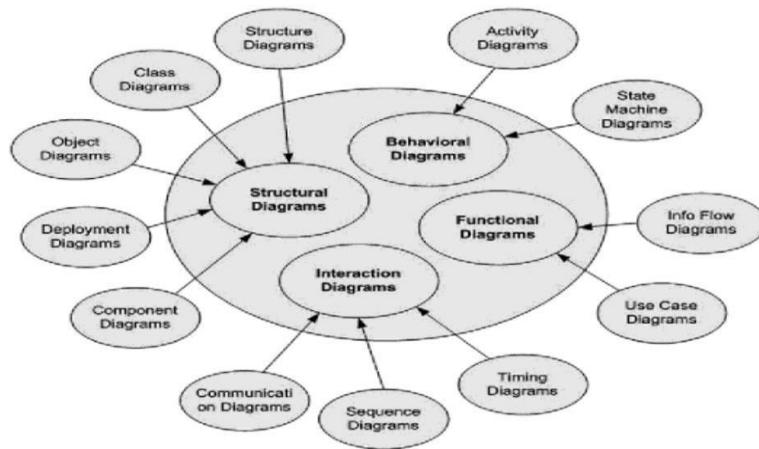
Structure Diagrams

Activity Diagrams

Class Diagrams

State Machine Diagrams

Behavioral Diagrams

Object Diagrams

Structural Diagrams

Functional Diagrams

Info Flow Diagrams

Deployment Diagrams

Interaction Diagrams

Component Diagrams

Use Case Diagrams

Timing Diagrams

Communicati on Diagrams

Sequence Diagrams